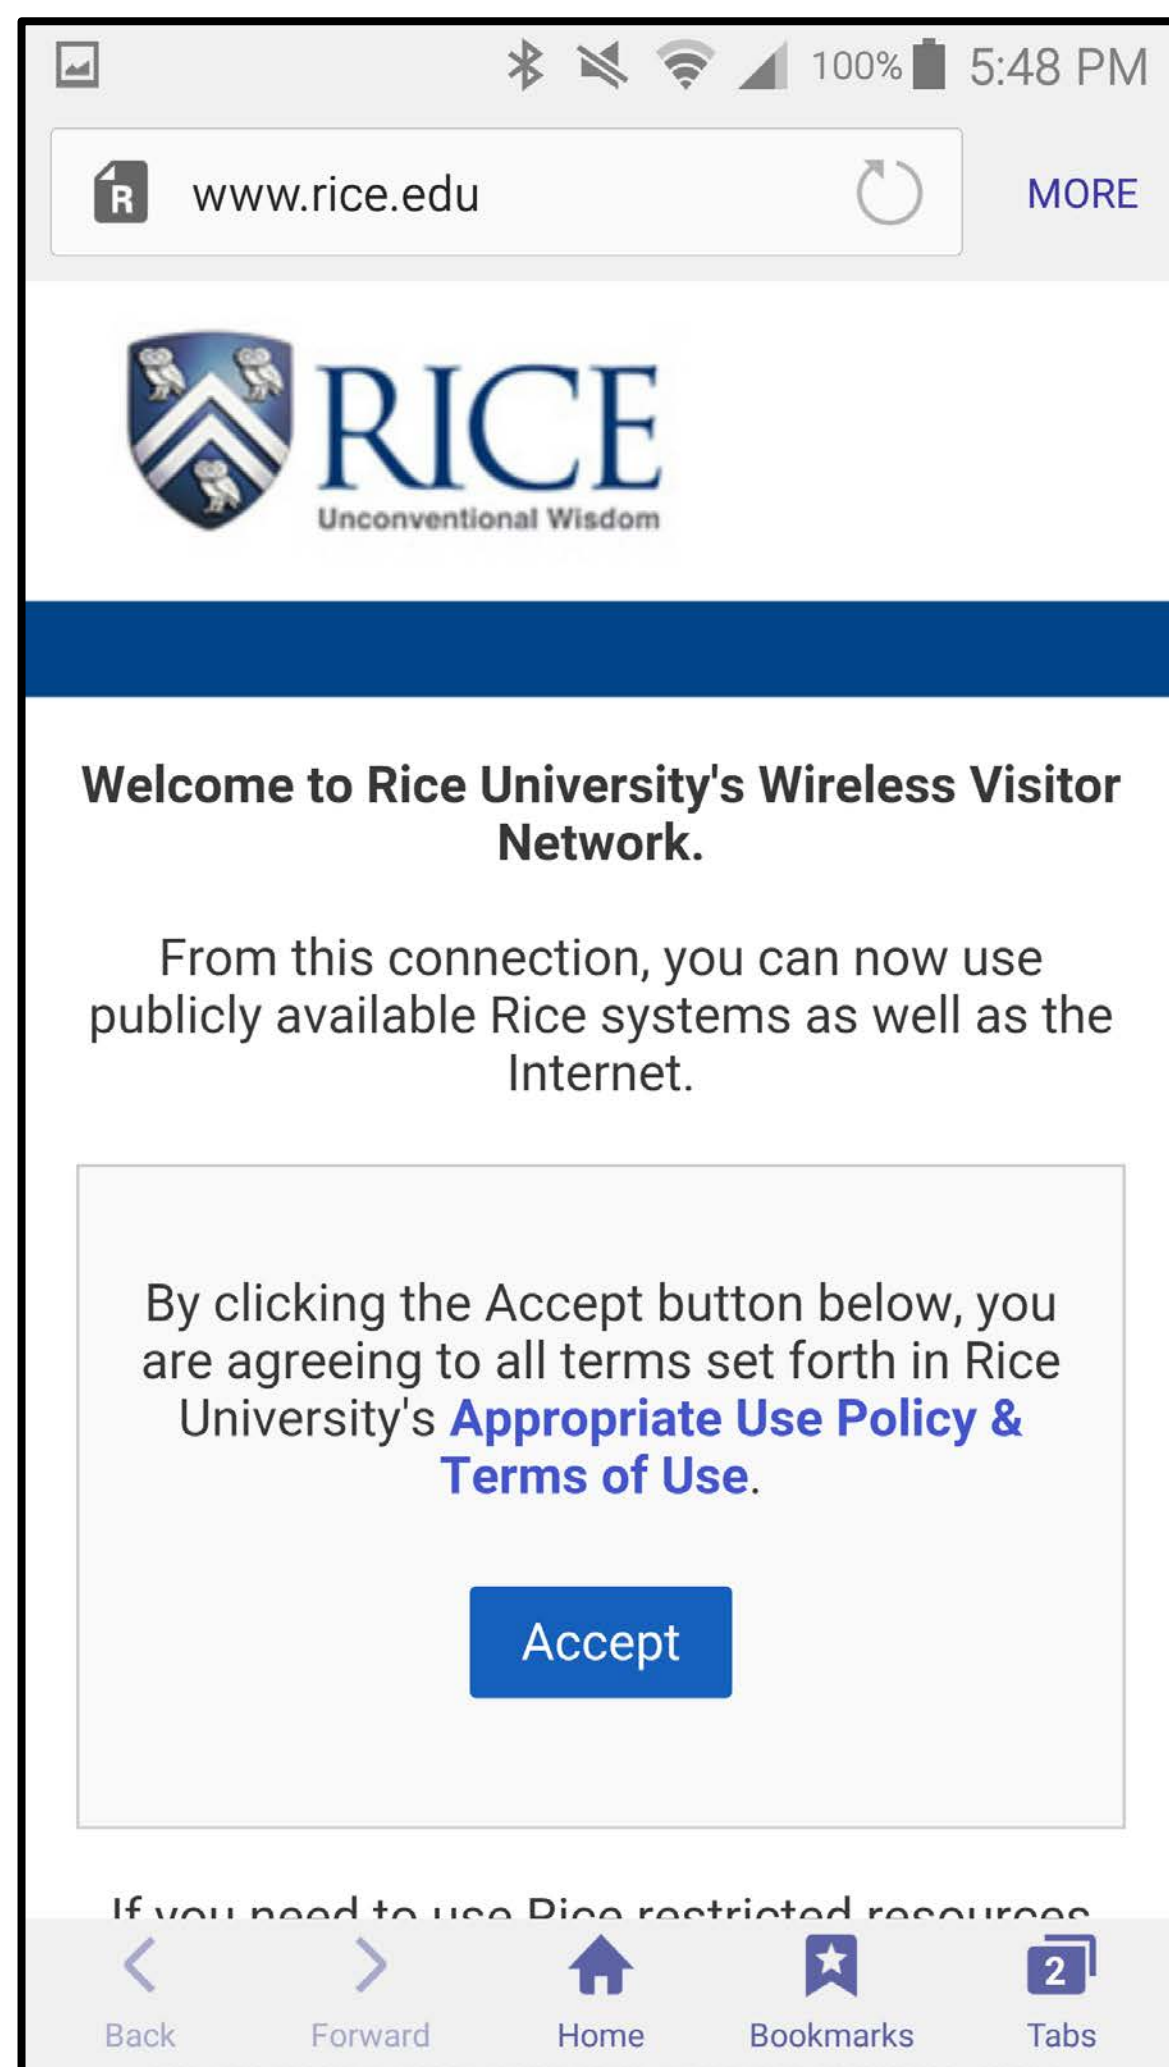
100% 5:48 PM

www.rice.edu

MORE

RICE
Unconventional Wisdom

Welcome to Rice University's Wireless Visitor Network.

From this connection, you can now use publicly available Rice systems as well as the Internet.

By clicking the Accept button below, you are agreeing to all terms set forth in Rice University's Appropriate Use Policy & Terms of Use.

Accept

If you need to use Rice restricted resources

Back Forward Home Bookmarks 2 Tabs